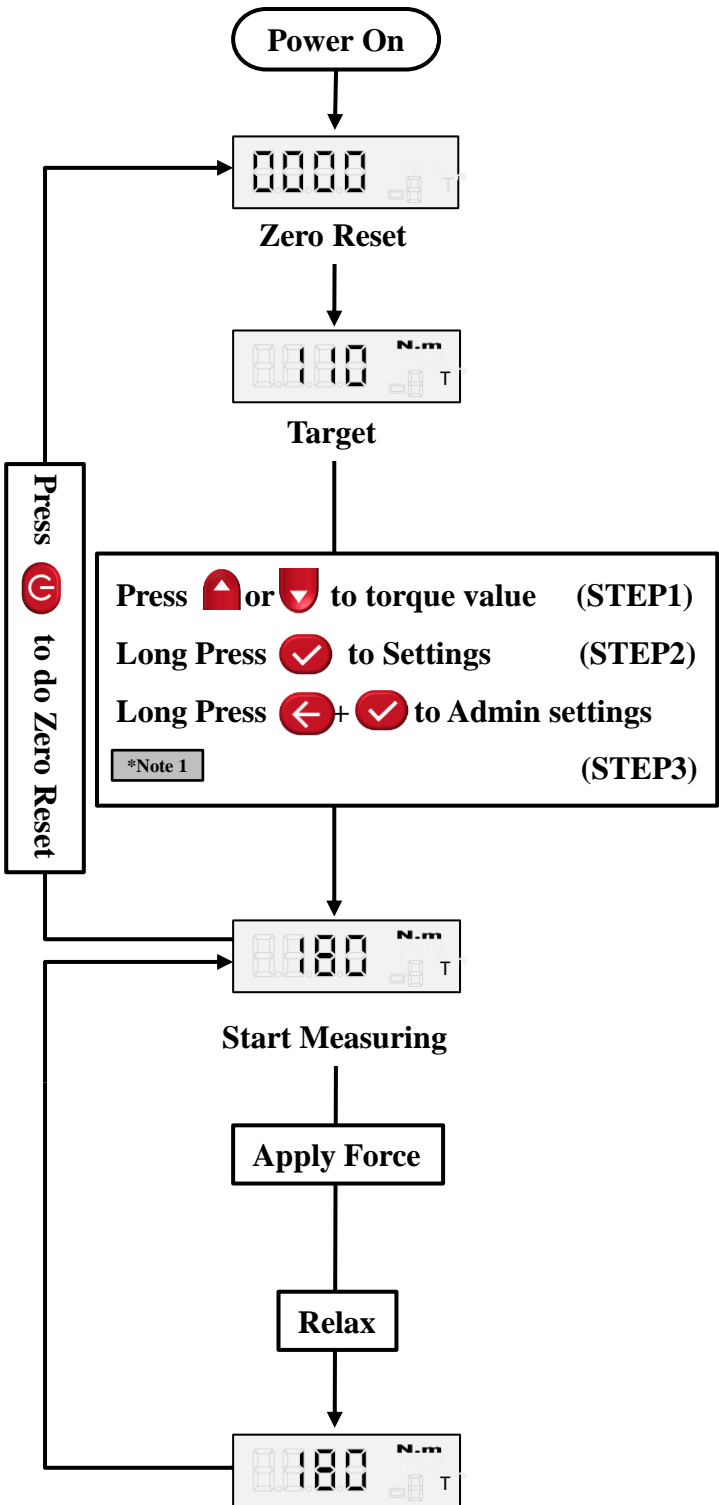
Power On

0000 T

Zero Reset

1.10 N.m T

Target

Press or to torque value (STEP1)
Long Press to Settings (STEP2)
Long Press + to Admin settings
*Note 1 (STEP3)

Press to do Zero Reset

180 N.m T

Start Measuring

Apply Force

Relax

180 N.m T